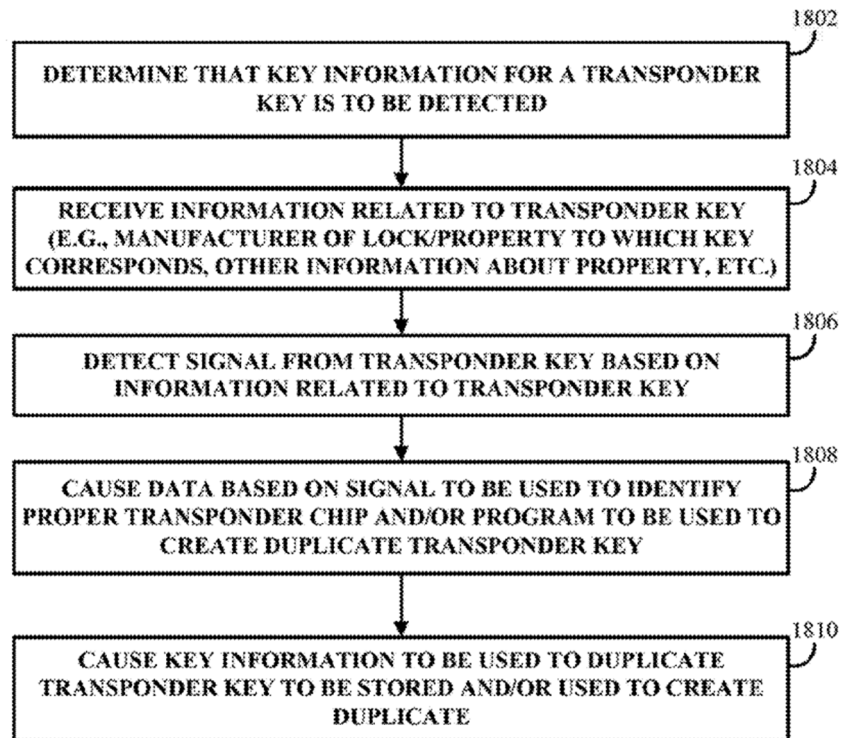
1802

DETERMINE THAT KEY INFORMATION FOR A TRANSPONDER KEY IS TO BE DETECTED

1804

RECEIVE INFORMATION RELATED TO TRANSPONDER KEY (E.G., MANUFACTURER OF LOCK/PROPERTY TO WHICH KEY CORRESPONDS, OTHER INFORMATION ABOUT PROPERTY, ETC.)

1806

DETECT SIGNAL FROM TRANSPONDER KEY BASED ON INFORMATION RELATED TO TRANSPONDER KEY

1808

CAUSE DATA BASED ON SIGNAL TO BE USED TO IDENTIFY PROPER TRANSPONDER CHIP AND/OR PROGRAM TO BE USED TO CREATE DUPLICATE TRANSPONDER KEY

1810

CAUSE KEY INFORMATION TO BE USED TO DUPLICATE TRANSPONDER KEY TO BE STORED AND/OR USED TO CREATE DUPLICATE